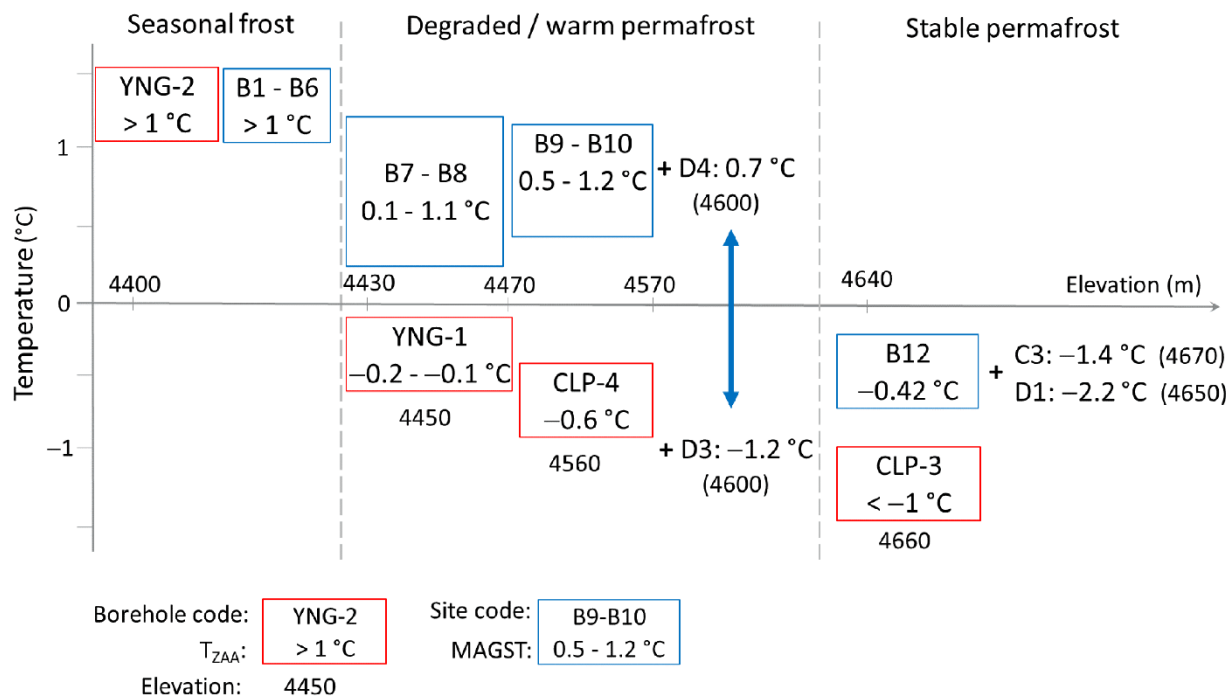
Seasonal frost

Degraded / warm permafrost

Stable permafrost

YNG-2
> 1 °C

B1 - B6
> 1 °C

1

B7 - B8
0.1 - 1.1 °C

B9 - B10
0.5 - 1.2 °C

+ D4: 0.7 °C
(4600)

Temperature (°C)

0

4400

4430

4470

4570

4640

Elevation (m)

YNG-1
–0.2 - –0.1 °C
4450

CLP-4
–0.6 °C
4560

B12
–0.42 °C

+ C3: –1.4 °C (4670)
D1: –2.2 °C (4650)

–1

+ D3: –1.2 °C
(4600)

CLP-3
< –1 °C
4660

Borehole code:
$T_{ZAA}$:
Elevation:

YNG-2
> 1 °C
4450

Site code:
MAGST:

B9-B10
0.5 - 1.2 °C